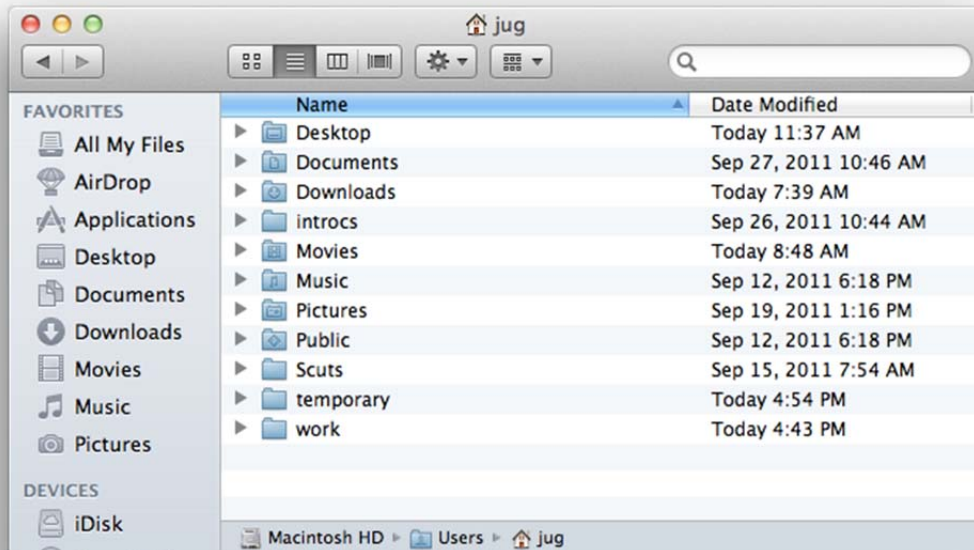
jug

FAVORITES
All My Files
AirDrop
Applications
Desktop
Documents
Downloads
Movies
Music
Pictures

DEVICES
iDisk

| Name | Date Modified |
|---|---|
| Desktop | Today 11:37 AM |
| Documents | Sep 27, 2011 10:46 AM |
| Downloads | Today 7:39 AM |
| introcs | Sep 26, 2011 10:44 AM |
| Movies | Today 8:48 AM |
| Music | Sep 12, 2011 6:18 PM |
| Pictures | Sep 19, 2011 1:16 PM |
| Public | Sep 12, 2011 6:18 PM |
| Scuts | Sep 15, 2011 7:54 AM |
| temporary | Today 4:54 PM |
| work | Today 4:43 PM |

Macintosh HD ▸ Users ▸ jug